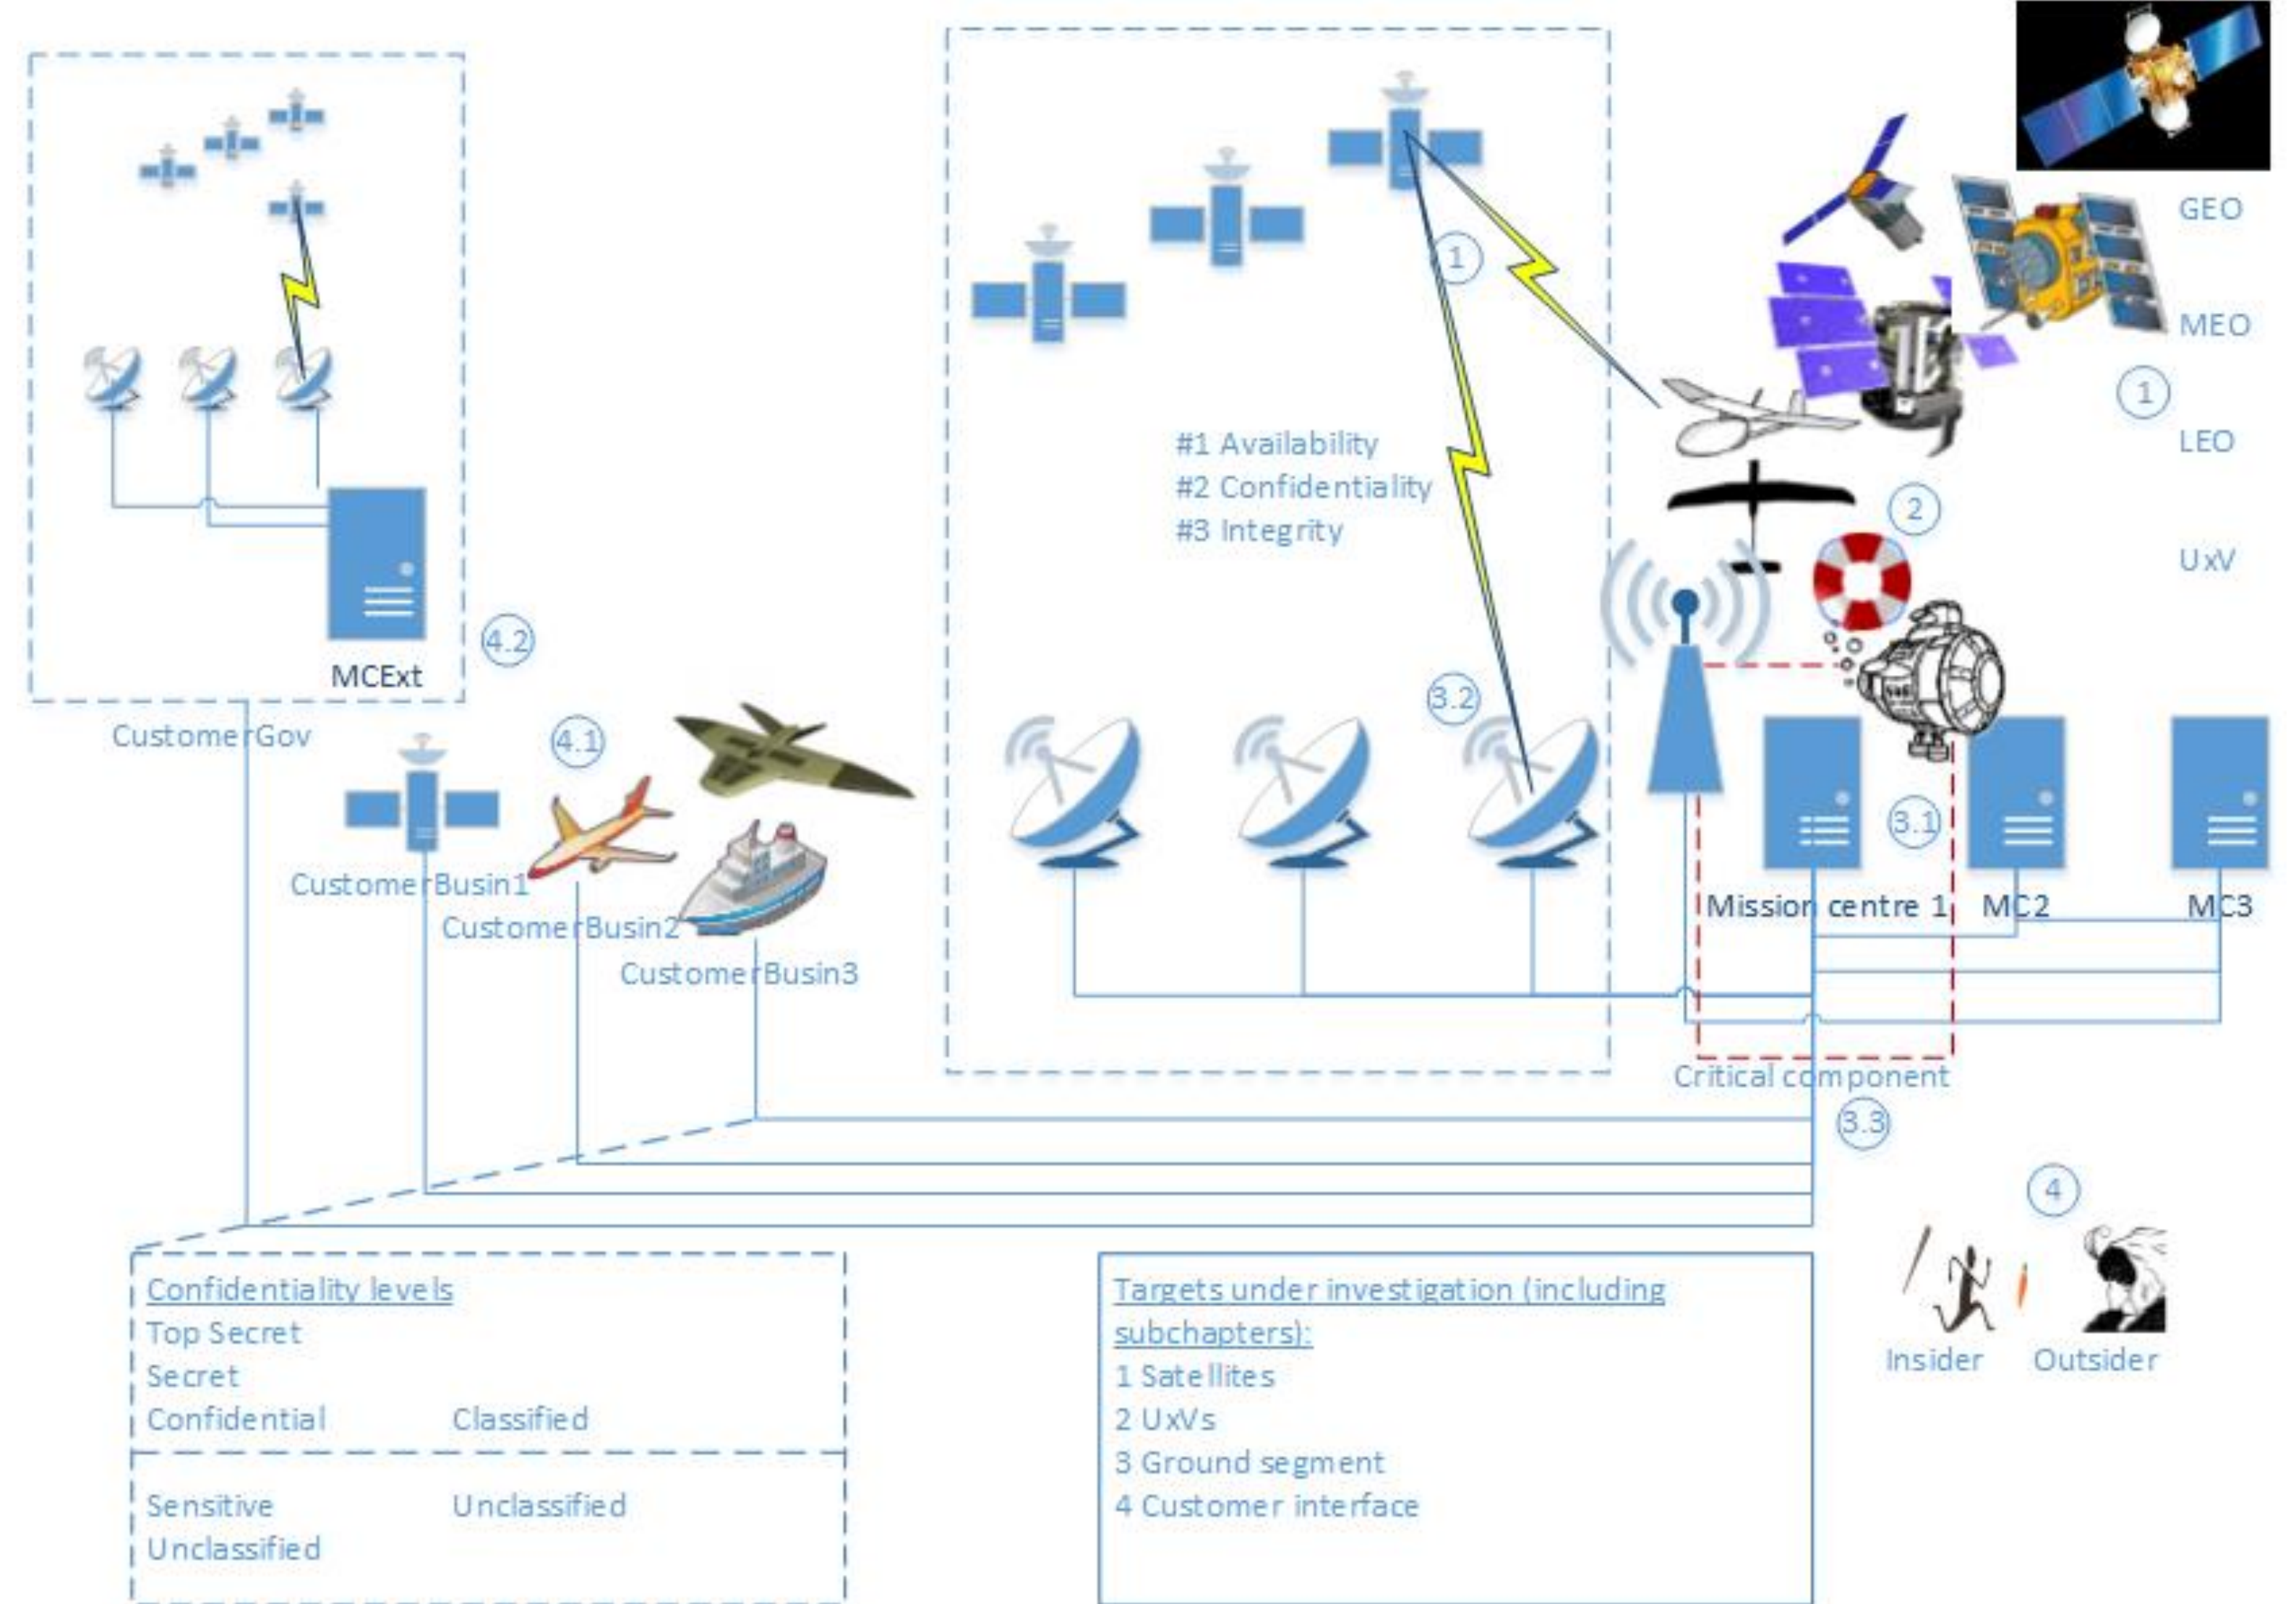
GEO
MEO
1
LEO
UxV
1
#1 Availability
#2 Confidentiality
#3 Integrity
2
MCExt
4.2
CustomerGov
4.1
3.2
CustomerBusin1
CustomerBusin2
CustomerBusin3
3.1
Mission centre 1
MC2
MC3
Critical component
3.3
4
Insider
Outsider

Confidentiality levels
Top Secret
Secret
Confidential
Classified
Sensitive Unclassified
Unclassified

Targets under investigation (including subchapters):
1 Satellites
2 UxVs
3 Ground segment
4 Customer interface